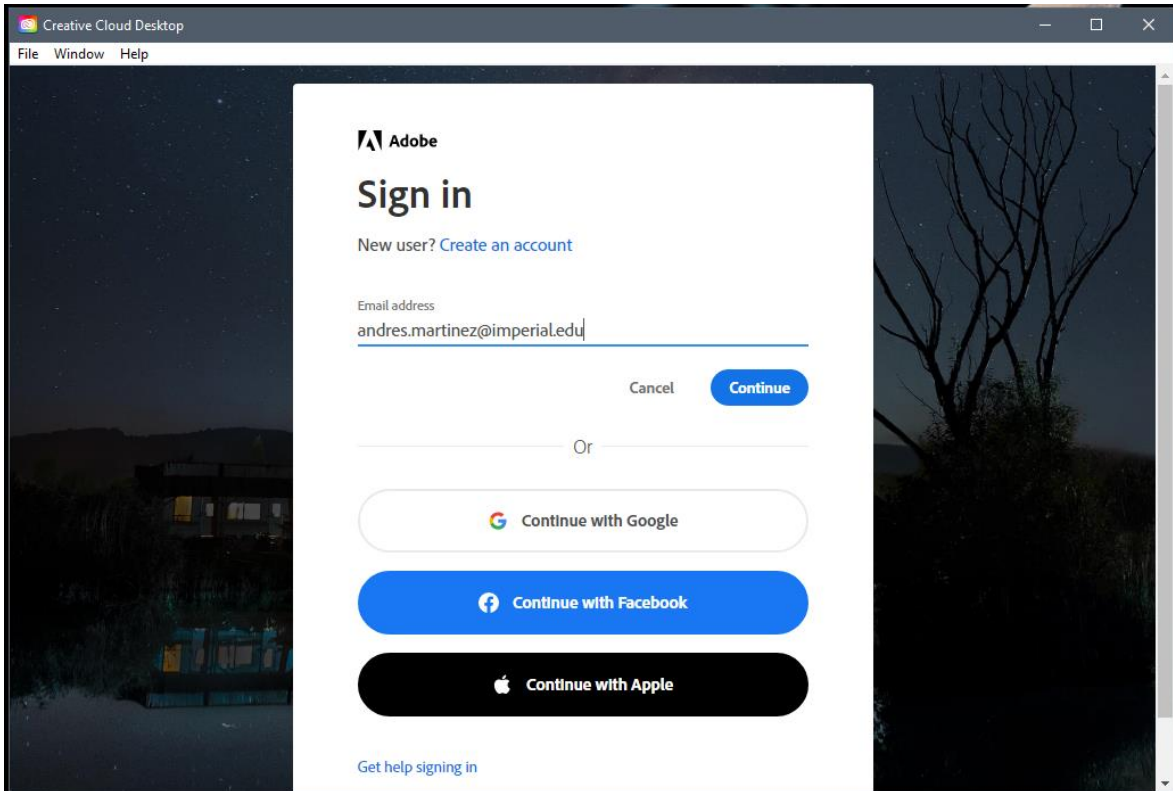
Creative Cloud Desktop

File Window Help

Adobe

Sign in

New user? Create an account

Email address
andres.martinez@imperial.edu

Cancel Continue

Or

Continue with Google

Continue with Facebook

Continue with Apple

Get help signing in